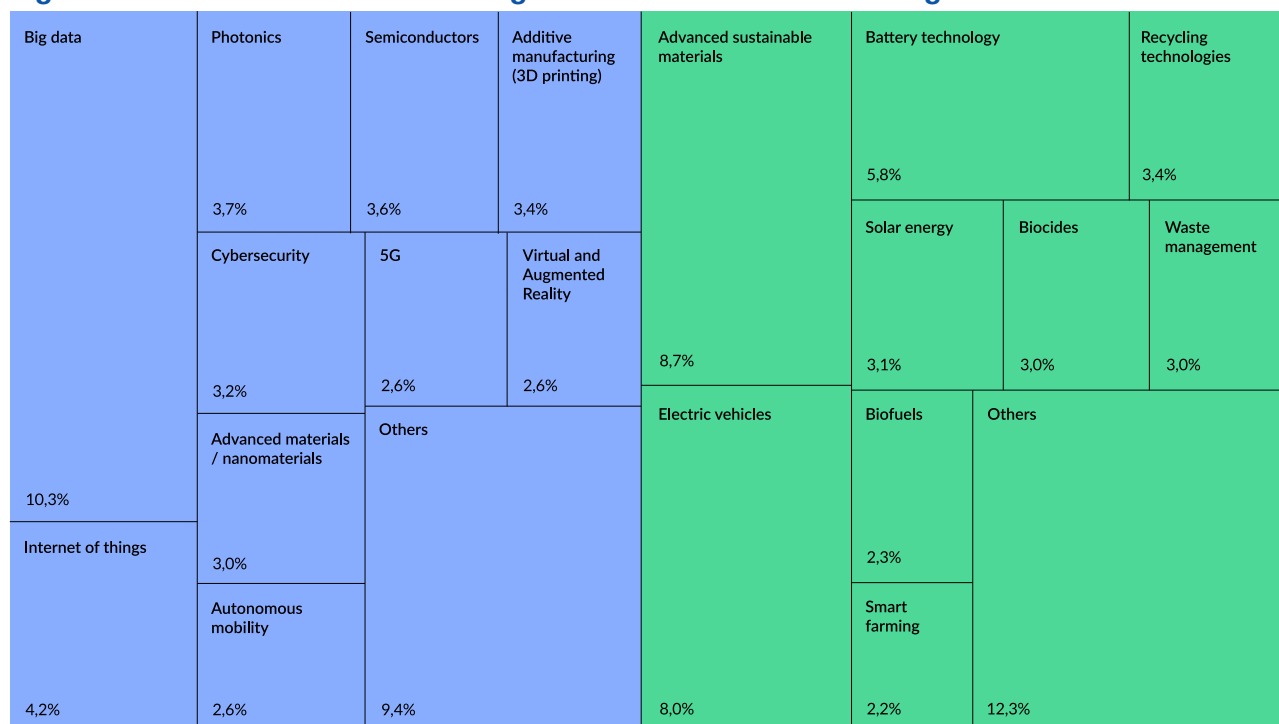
Big data

10,3%

Internet of things

4,2%

Photonics

3,7%

Semiconductors

3,6%

Additive manufacturing (3D printing)

3,4%

Cybersecurity

3,2%

5G

2,6%

Virtual and Augmented Reality

2,6%

Advanced materials / nanomaterials

3,0%

Autonomous mobility

2,6%

Others

9,4%

Advanced sustainable materials

8,7%

Electric vehicles

8,0%

Battery technology

5,8%

Recycling technologies

3,4%

Solar energy

3,1%

Biocides

3,0%

Waste management

3,0%

Biofuels

2,3%

Smart farming

2,2%

Others

12,3%